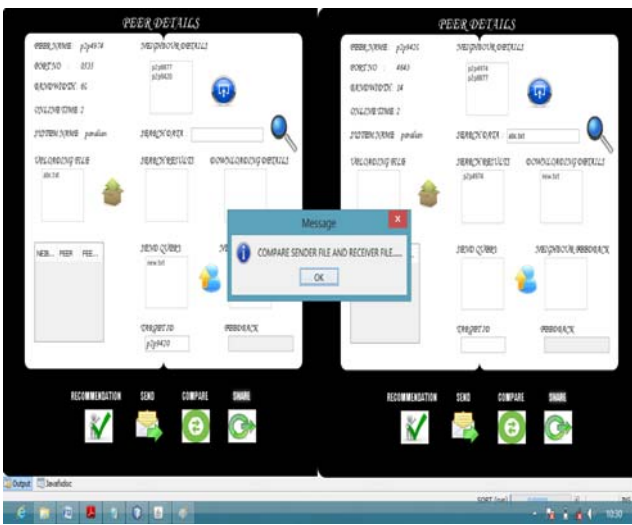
PEER DETAILS

PEER NAME p2p4474
PORT NO 3535
BANDWIDTH 61
ONLINE TIME 2
SYSTEM NAME paralian
NEIGHBOUR DETAILS
p2p6677
p2p9420
SEARCH DATA
UPLOADING FILE
abc.txt
SEARCH RESULTS
DOWNLOADING DETAILS
NEI... PEER FEE...
SEND QUERY
new.txt
TARGET ID
p2p9420
FEEDBACK

PEER DETAILS

PEER NAME p2p9420
PORT NO 4943
BANDWIDTH 14
ONLINE TIME 2
SYSTEM NAME paralian
NEIGHBOUR DETAILS
p2p4474
p2p6677
SEARCH DATA abc.txt
UPLOADING FILE
SEARCH RESULTS
p2p4474
DOWNLOADING DETAILS
new.txt
SEND QUERY
NEIGHBOUR FEEDBACK
TARGET ID
FEEDBACK

Message
COMPARE SENDER FILE AND RECEIVER FILE.....
OK

RECOMMENDATION SEND COMPARE SHARE
RECOMMENDATION SEND COMPARE SHARE

Output Javadoc
10:30